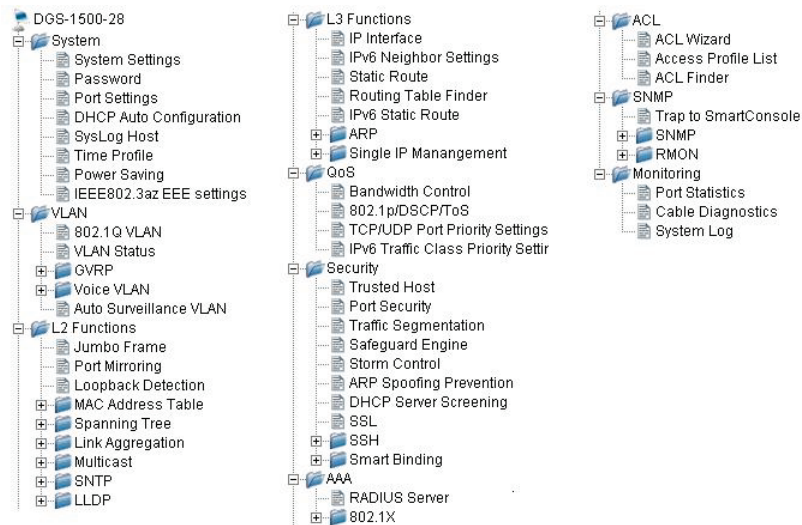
DGS-1500-28
System
System Settings
Password
Port Settings
DHCP Auto Configuration
SysLog Host
Time Profile
Power Saving
IEEE802.3az EEE settings
VLAN
802.1Q VLAN
VLAN Status
GVRP
Voice VLAN
Auto Surveillance VLAN
L2 Functions
Jumbo Frame
Port Mirroring
Loopback Detection
MAC Address Table
Spanning Tree
Link Aggregation
Multicast
SNTP
LLDP

L3 Functions
IP Interface
IPv6 Neighbor Settings
Static Route
Routing Table Finder
IPv6 Static Route
ARP
Single IP Manangement
QoS
Bandwidth Control
802.1p/DSCP/ToS
TCP/UDP Port Priority Settings
IPv6 Traffic Class Priority Settir
Security
Trusted Host
Port Security
Traffic Segmentation
Safeguard Engine
Storm Control
ARP Spoofing Prevention
DHCP Server Screening
SSL
SSH
Smart Binding
AAA
RADIUS Server
802.1X

ACL
ACL Wizard
Access Profile List
ACL Finder
SNMP
Trap to SmartConsole
SNMP
RMON
Monitoring
Port Statistics
Cable Diagnostics
System Log